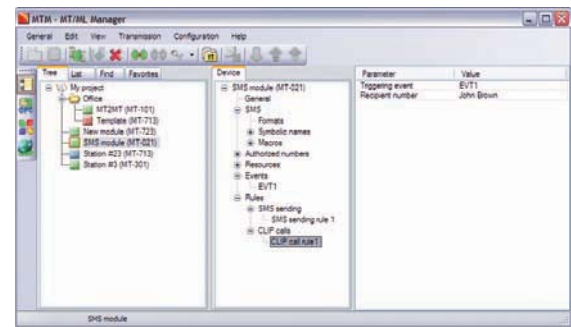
MTM - MT/ML Manager

General Edit View Transmission Configuration Help

Tree List Find Favorites

My project
Office
MT2MT (MT-101)
Template (MT-713)
New module (MT-723)
SMS module (MT-021)
Station #23 (MT-713)
Station #3 (MT-301)

Device

SMS module (MT-021)
General
SMS
Formats
Symbolic names
Macros
Authorized numbers
Resources
Events
EVT1
Rules
SMS sending
SMS sending rule 1
CLIP calls
CLIP call rule1

| Parameter | Value |
|---|---|
| Triggering event | EVT1 |
| Recipient number | John Brown |

SMS module